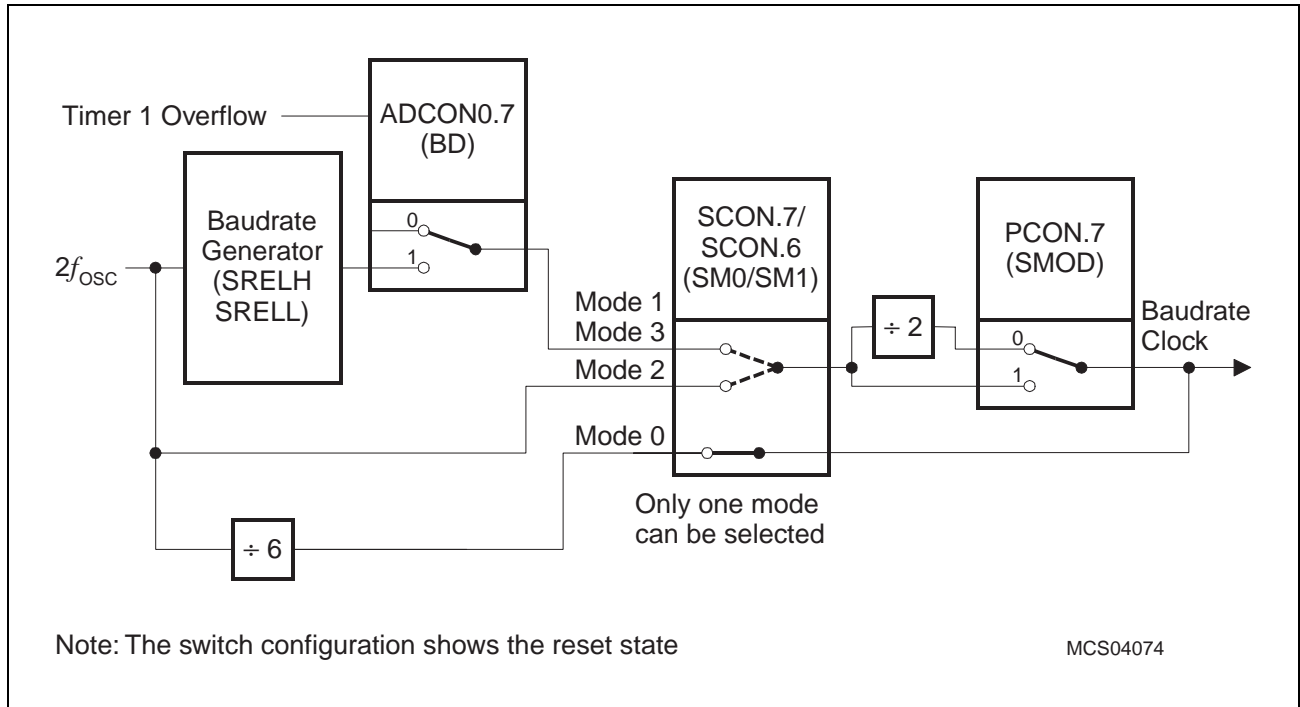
Timer 1 Overflow

ADCON0.7
(BD)

0

1

Baudrate
Generator
(SRELH
SRELL)

$2f_{OSC}$

SCON.7/
SCON.6
(SM0/SM1)

Mode 1
Mode 3
Mode 2
Mode 0

$\div 2$

PCON.7
(SMOD)

0

1

Baudrate
Clock

Only one mode
can be selected

$\div 6$

Note: The switch configuration shows the reset state

MCS04074